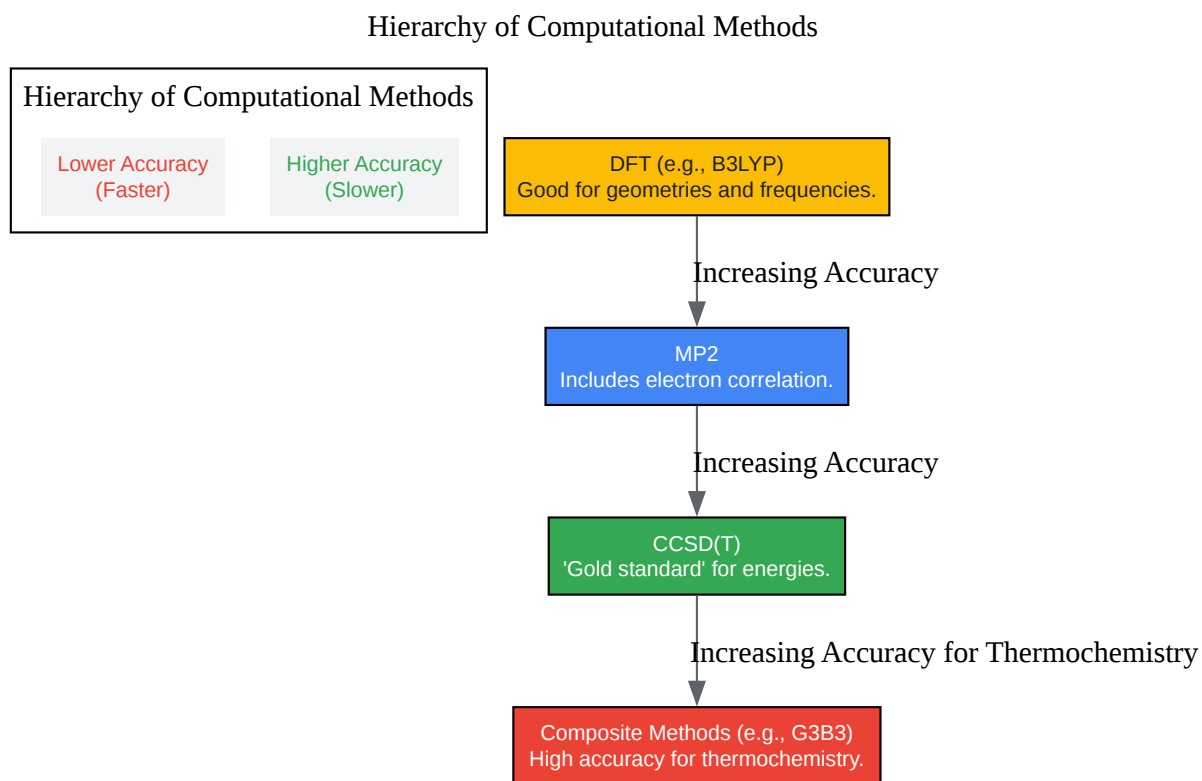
Hierarchy of Computational Methods

Hierarchy of Computational Methods

Lower Accuracy (Faster)

Higher Accuracy (Slower)

DFT (e.g., B3LYP)
Good for geometries and frequencies.

Increasing Accuracy

MP2
Includes electron correlation.

Increasing Accuracy

CCSD(T)
'Gold standard' for energies.

Increasing Accuracy for Thermochemistry

Composite Methods (e.g., G3B3)
High accuracy for thermochemistry.